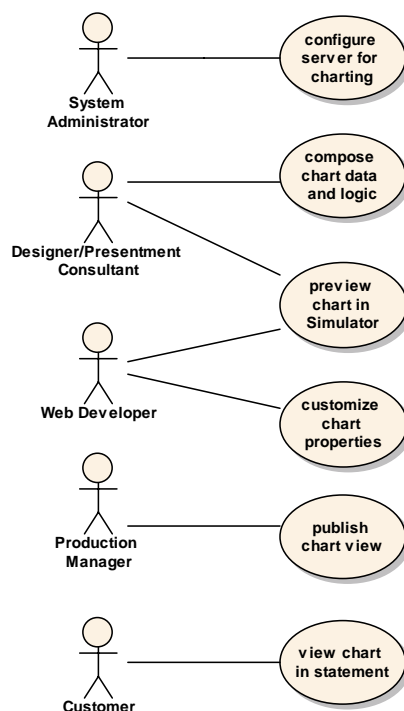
System Administrator

configure server for charting

Designer/Presentment Consultant

compose chart data and logic

preview chart in Simulator

Web Developer

customize chart properties

Production Manager

publish chart view

Customer

view chart in statement